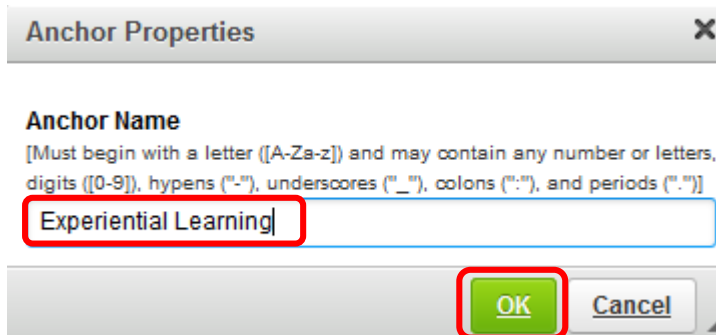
Anchor Properties

×

Anchor Name

[Must begin with a letter ([A-Za-z]) and may contain any number or letters, digits ([0-9]), hypens ("-"), underscores ("_"), colons (":"), and periods (".")]

Experiential Learning

OK

Cancel